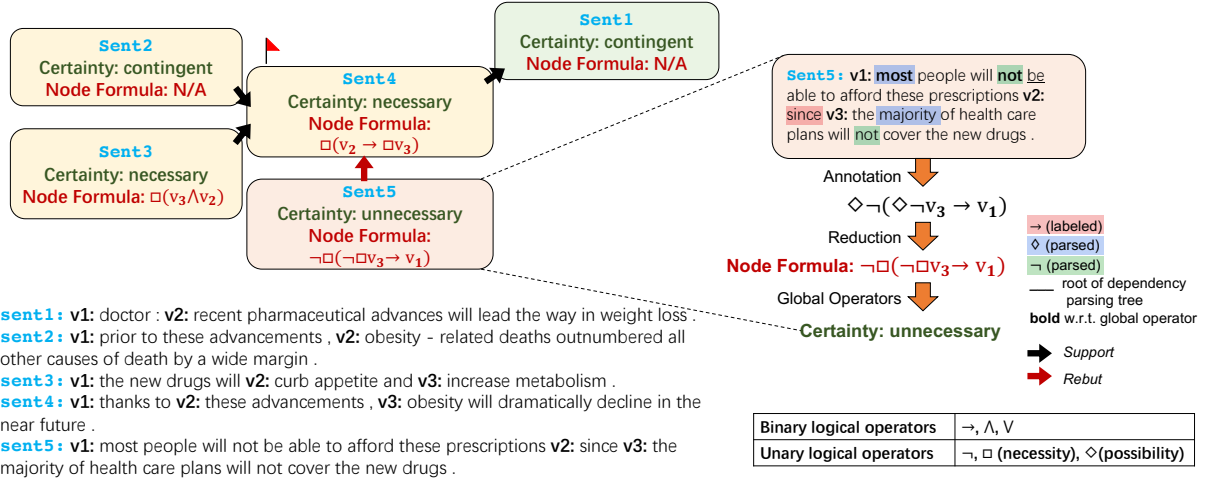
Sent1
Certainty: contingent
Node Formula: N/A

Sent2
Certainty: contingent
Node Formula: N/A

Sent4
Certainty: necessary
Node Formula:
$\Box(v_2 \rightarrow \Box v_3)$

Sent3
Certainty: necessary
Node Formula: $\Box(v_3 \wedge v_2)$

Sent5
Certainty: unnecessary
Node Formula:
$\neg\Box(\neg\Box v_3 \rightarrow v_1)$

Sent5: v1: most people will not be able to afford these prescriptions v2: since v3: the majority of health care plans will not cover the new drugs .

Annotation

$\Diamond\neg(\Diamond\neg v_3 \rightarrow v_1)$

Reduction

Node Formula: $\neg\Box(\neg\Box v_3 \rightarrow v_1)$

Global Operators

Certainty: unnecessary

→ (labeled)
◊ (parsed)
¬ (parsed)
root of dependency parsing tree
bold w.r.t. global operator

Support
Rebut

sent1: v1: doctor : v2: recent pharmaceutical advances will lead the way in weight loss .
sent2: v1: prior to these advancements , v2: obesity - related deaths outnumbered all other causes of death by a wide margin .
sent3: v1: the new drugs will v2: curb appetite and v3: increase metabolism .
sent4: v1: thanks to v2: these advancements , v3: obesity will dramatically decline in the near future .
sent5: v1: most people will not be able to afford these prescriptions v2: since v3: the majority of health care plans will not cover the new drugs .

| Binary logical operators | $\rightarrow, \wedge, \vee$ |
|---|---|
| Unary logical operators | ¬, □ (necessity), ◊(possibility) |